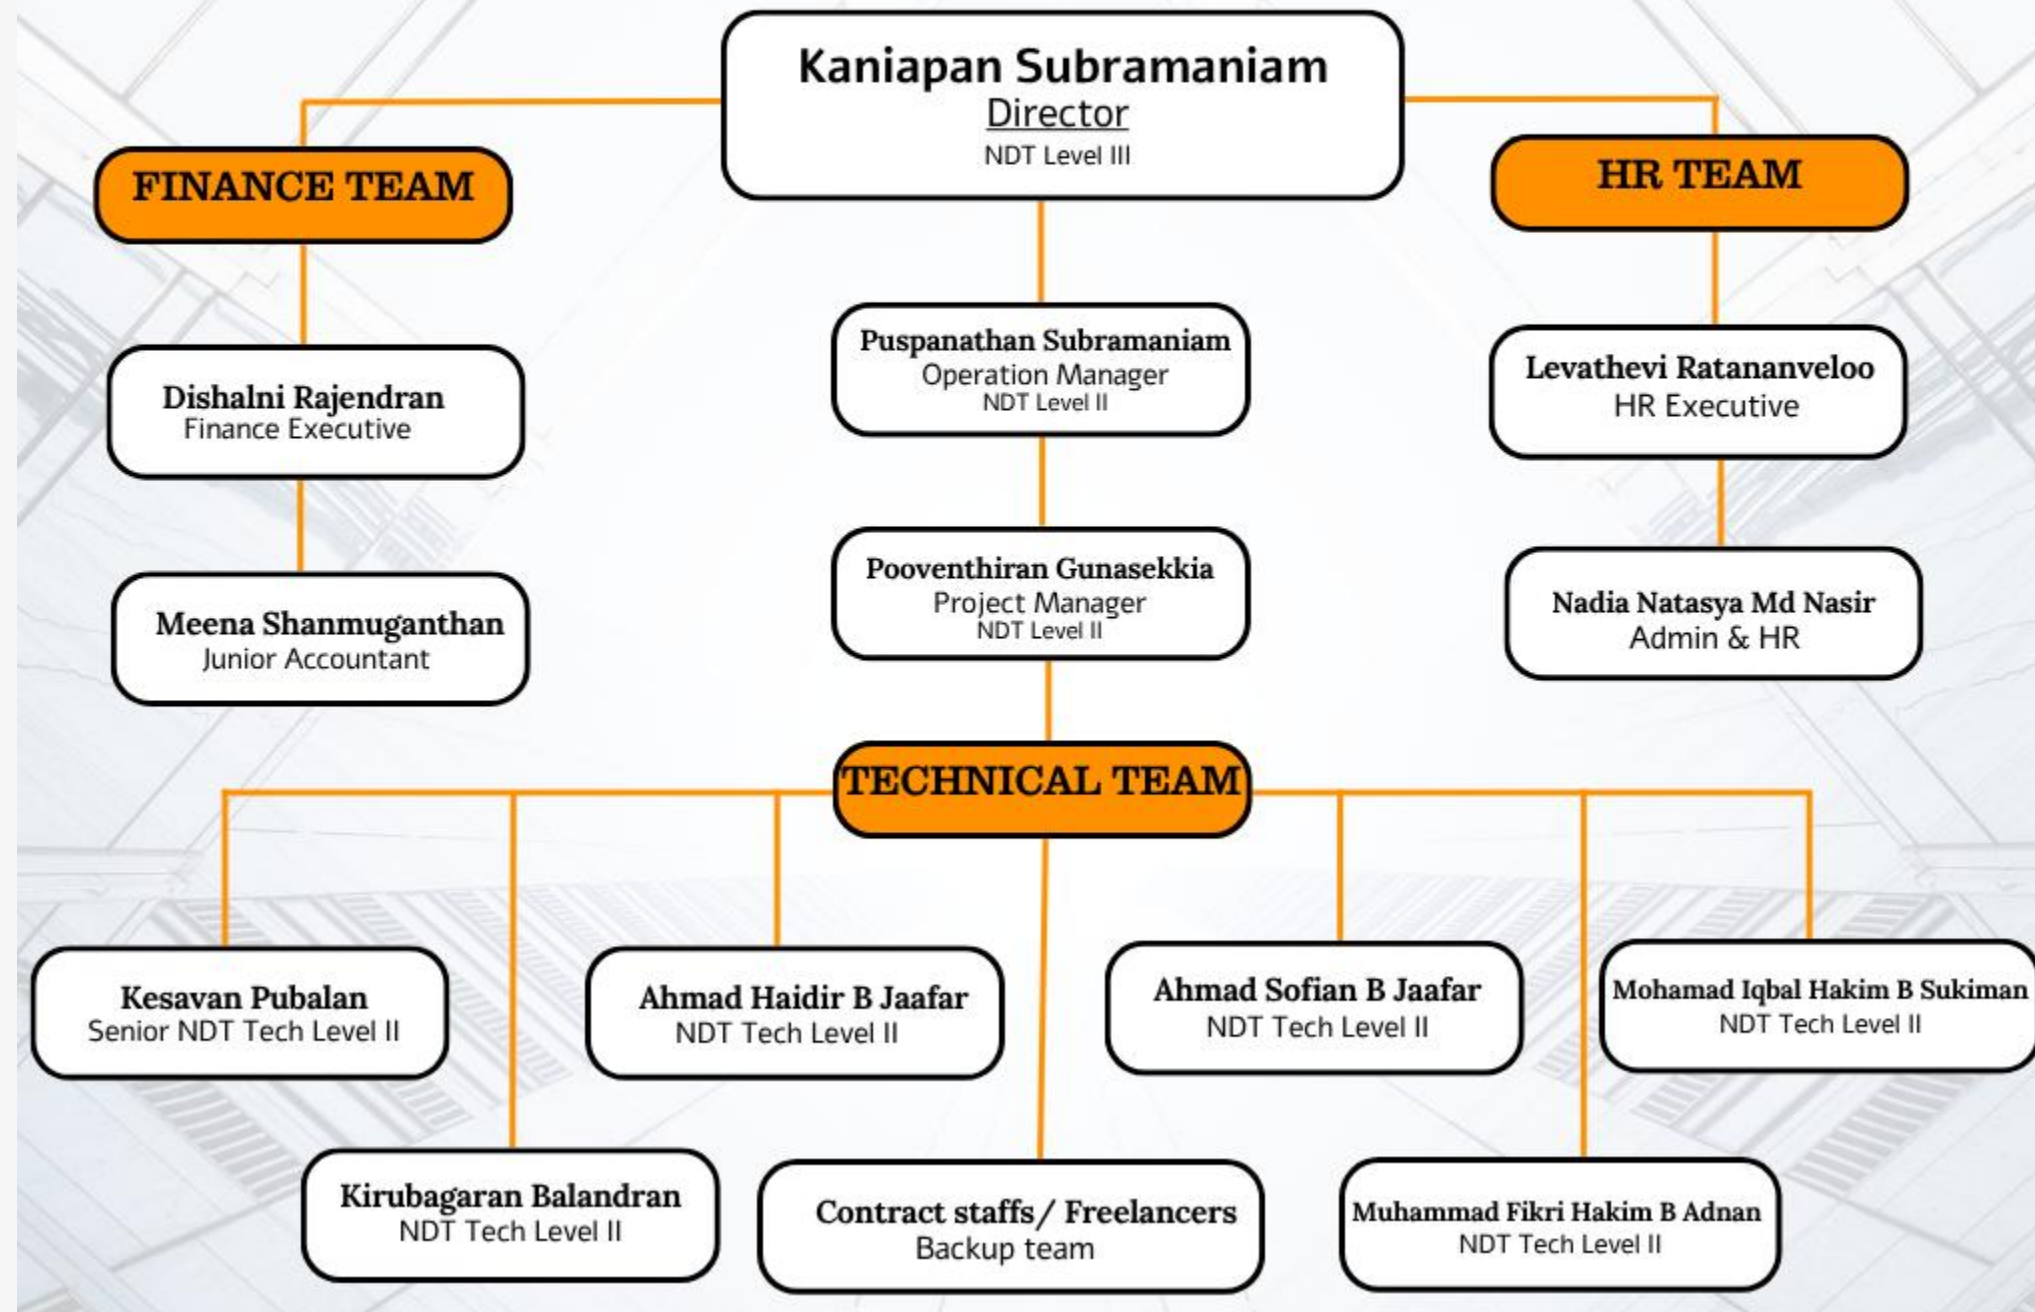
Kaniapan Subramaniam
Director
NDT Level III

FINANCE TEAM

HR TEAM

Dishalni Rajendran
Finance Executive

Meena Shanmuganthan
Junior Accountant

Puspanathan Subramaniam
Operation Manager
NDT Level II

Pooventhiran Gunasekkia
Project Manager
NDT Level II

Levathevi Ratananveloo
HR Executive

Nadia Natasya Md Nasir
Admin & HR

TECHNICAL TEAM

Kesavan Pubalan
Senior NDT Tech Level II

Ahmad Haidir B Jaafar
NDT Tech Level II

Ahmad Sofian B Jaafar
NDT Tech Level II

Mohamad Iqbal Hakim B Sukiman
NDT Tech Level II

Kirubagaran Balandran
NDT Tech Level II

Contract staffs/ Freelancers
Backup team

Muhammad Fikri Hakim B Adnan
NDT Tech Level II